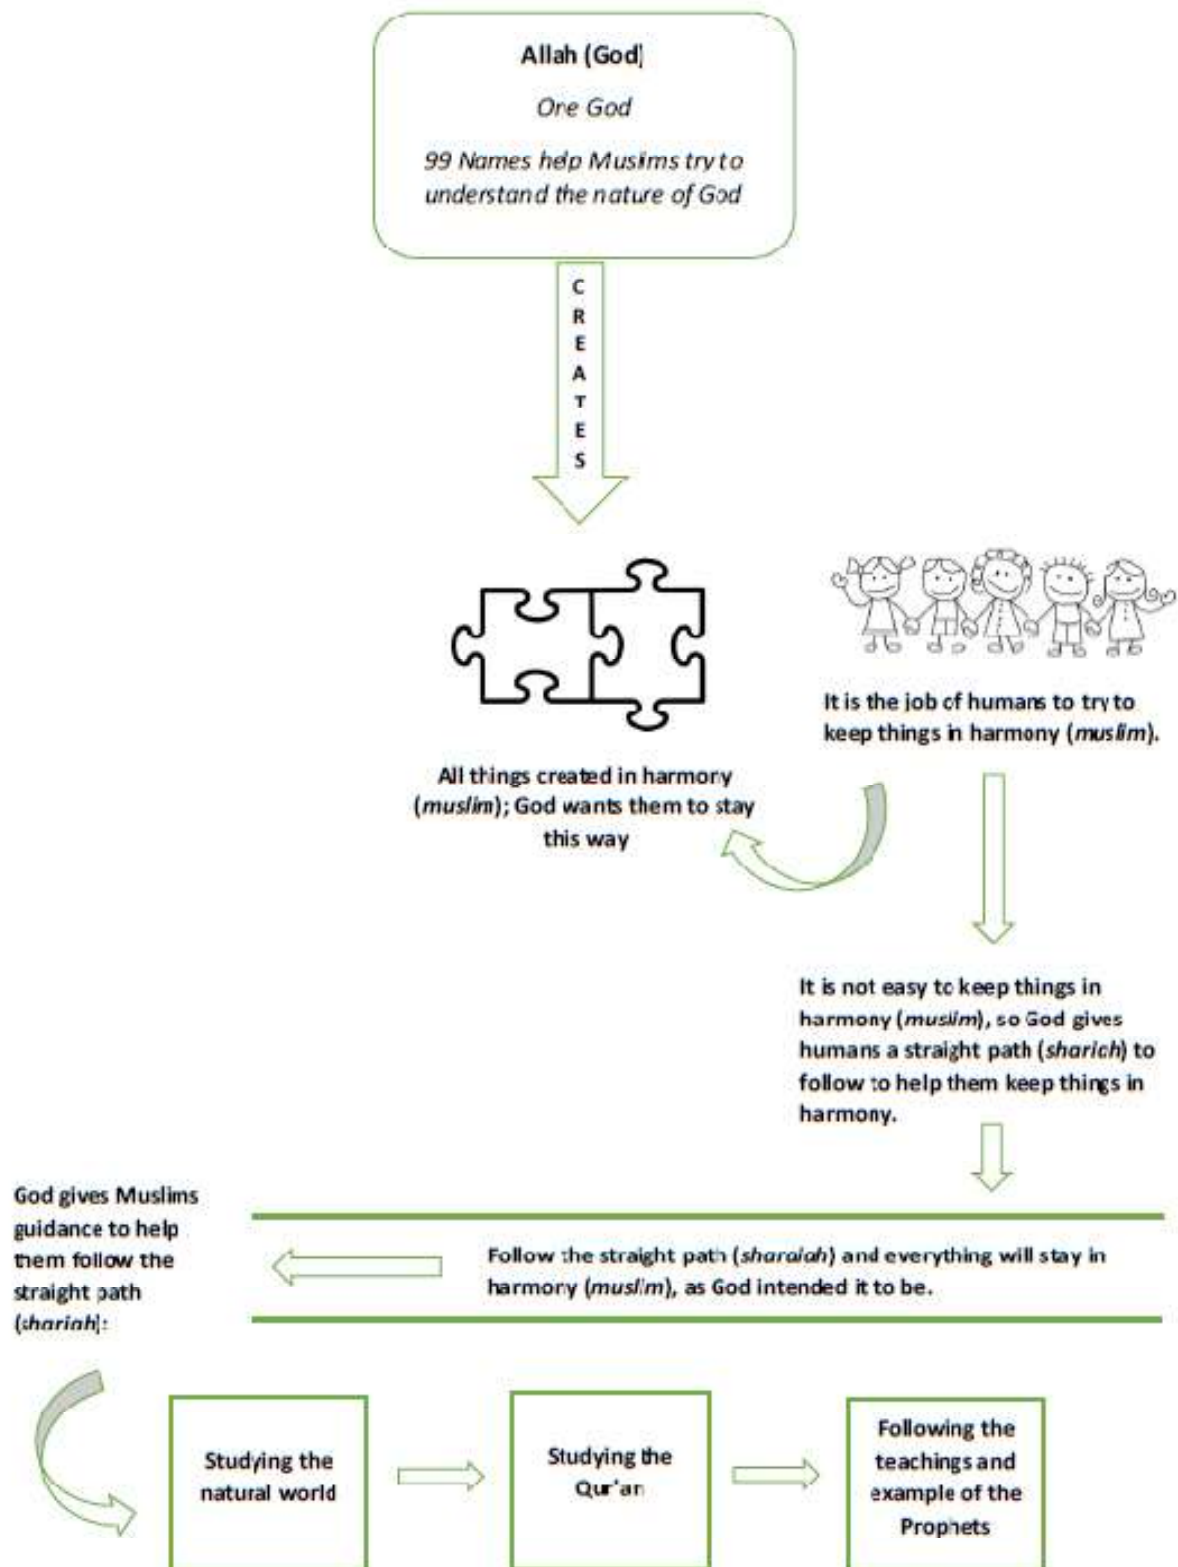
Allah (God]

One God

99 Names help Musims try to understand the nature of God

C
R
E
A
T
E
S

It is the job of humans to try to keep things in harmony (muslim).

All things created in harmony (muslim); God wants them to stay this way

It is not easy to keep things in harmony (muslim), so God gives humans a straight path (sharich) to follow to help them keep things in harmony.

God gives Muslims guidance to help them follow the straight path (shariah]:

Follow the straight path (sharaiah) and everything will stay in harmony (muslim), as God intended it to be.

Studying the natural world

Studying the Qur'an

Following the teachings and example of the Prophets